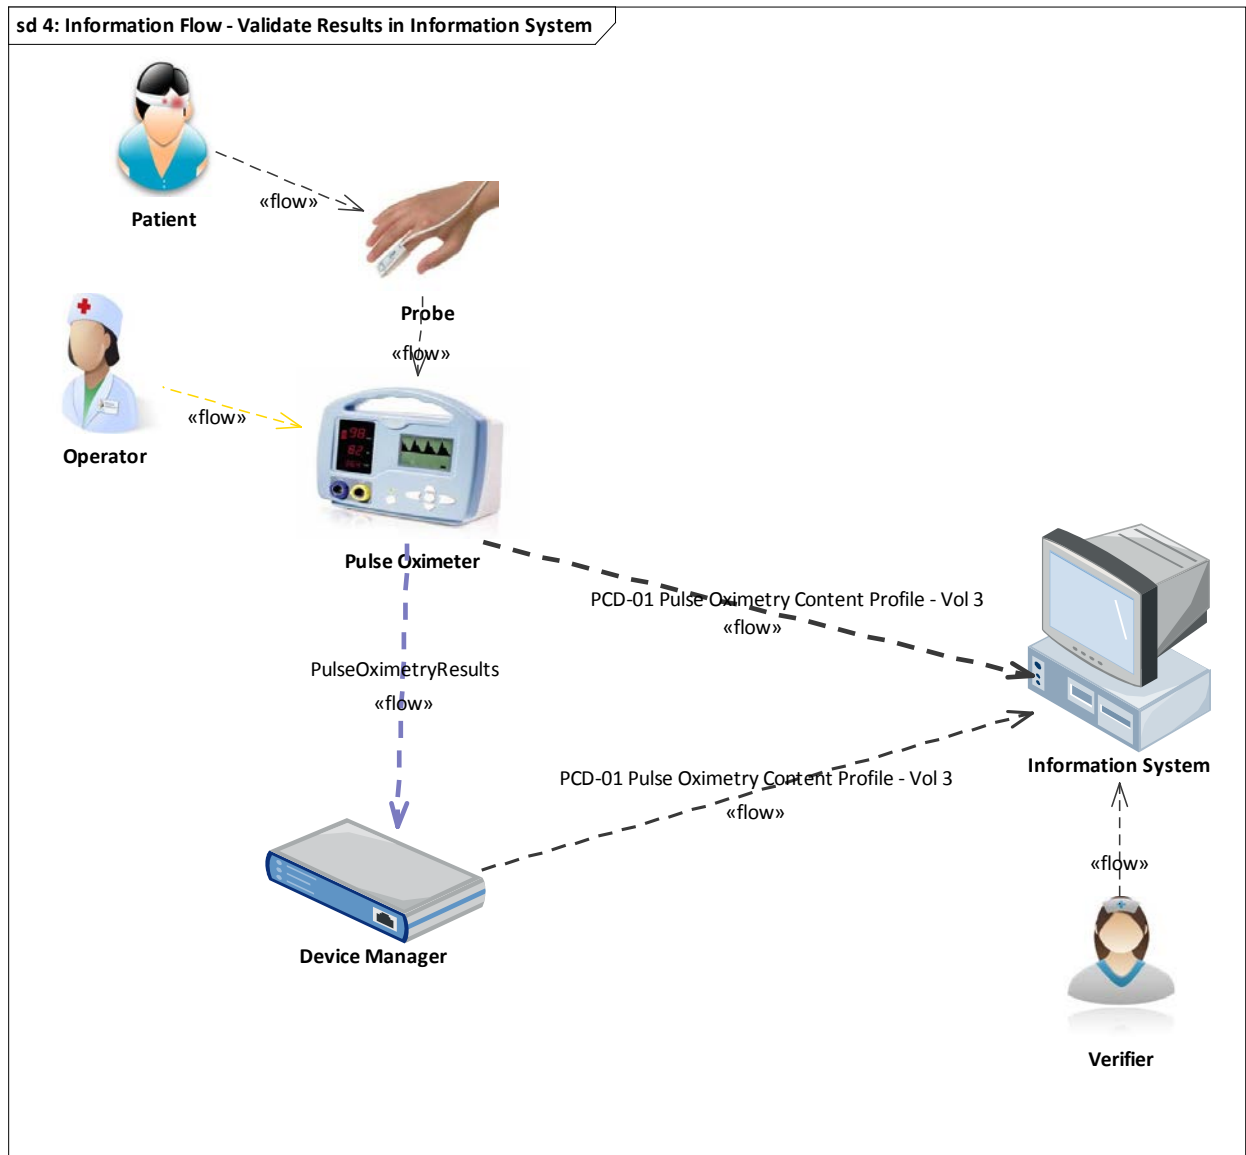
sd 4: Information Flow - Validate Results in Information System

Patient

«flow»

Probe

«flow»

Operator

«flow»

Pulse Oximeter

PCD-01 Pulse Oximetry Content Profile - Vol 3

«flow»

PulseOximetryResults

«flow»

Information System

PCD-01 Pulse Oximetry Content Profile - Vol 3

«flow»

«flow»

Device Manager

Verifier